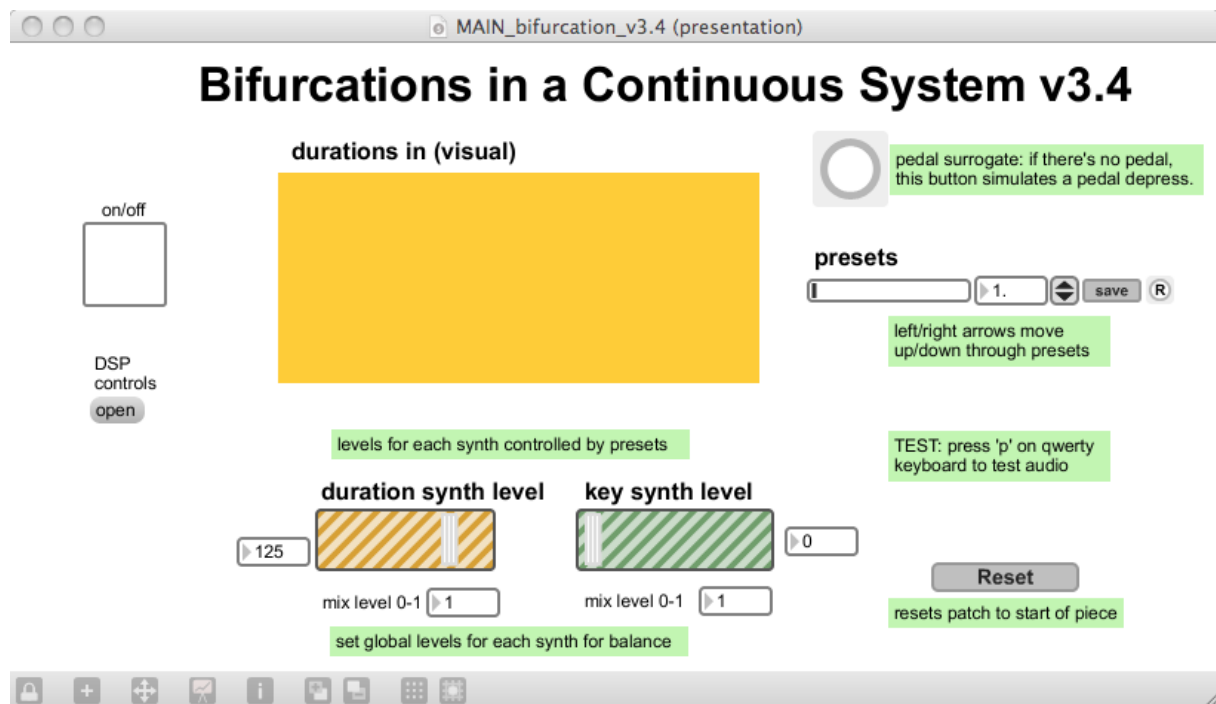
MAIN_bifurcation_v3.4 (presentation)

Bifurcations in a Continuous System v3.4

durations in (visual)

pedal surrogate: if there's no pedal, this button simulates a pedal depress.

on/off

presets

1.

save

R

left/right arrows move up/down through presets

DSP controls

open

levels for each synth controlled by presets

TEST: press 'p' on qwerty keyboard to test audio

duration synth level

key synth level

125

0

Reset

mix level 0-1 1

mix level 0-1 1

resets patch to start of piece

set global levels for each synth for balance